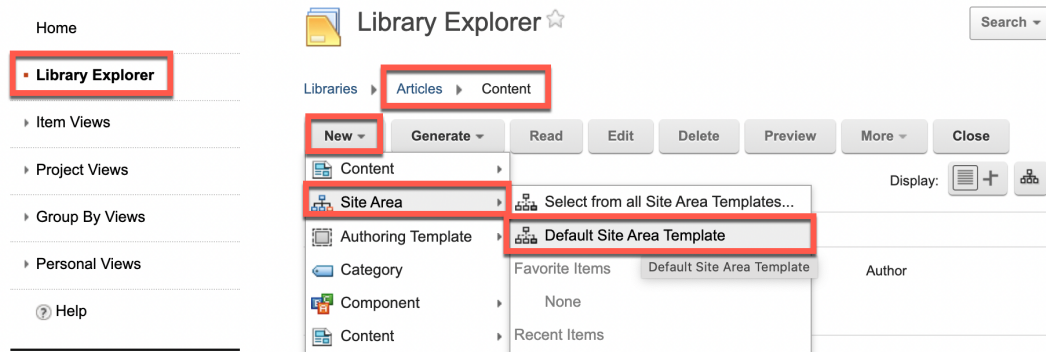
Home
Library Explorer
Item Views
Project Views
Group By Views
Personal Views
? Help

Library Explorer
Search
Libraries Articles Content
New Generate Read Edit Delete Preview More Close
Content
Site Area
Authoring Template
Category
Component
Content
Select from all Site Area Templates...
Default Site Area Template
Favorite Items
None
Recent Items
Default Site Area Template
Display:
Author